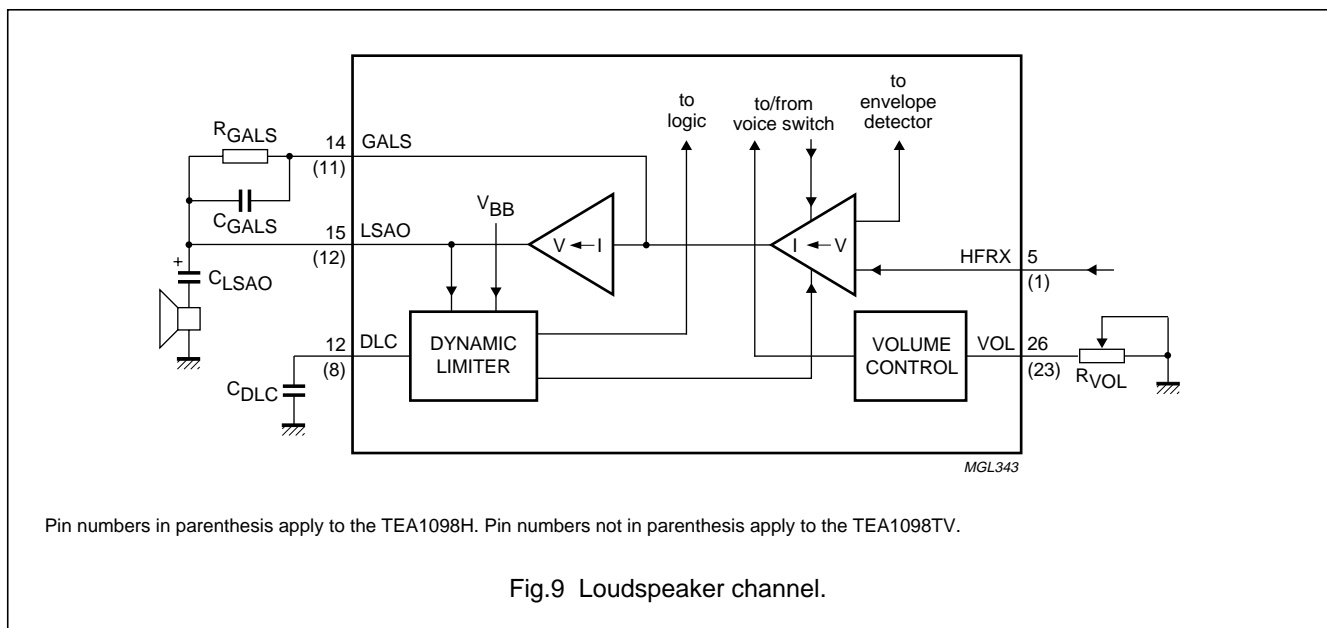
to logic

to/from voice switch

to envelope detector

$R_{GALS}$

14 GALS
(11)

$C_{GALS}$

15 LSAO
(12)

$V_{BB}$

V ← I

I ← V

+
$C_{LSAO}$

HFRX 5
(1)

12 DLC
(8)

DYNAMIC LIMITER

VOLUME CONTROL

VOL 26
(23)

$C_{DLC}$

$R_{VOL}$

MGL343

Pin numbers in parenthesis apply to the TEA1098H. Pin numbers not in parenthesis apply to the TEA1098TV.

Fig.9 Loudspeaker channel.